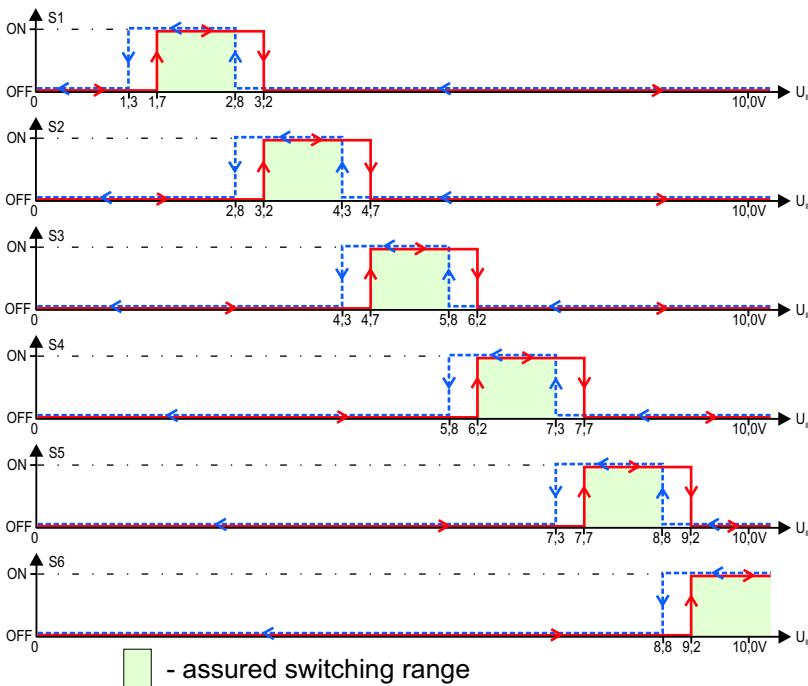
S1
ON
OFF
0
1,3
1,7
2,8
3,2
10,0V
U

S2
ON
OFF
0
2,8
3,2
4,3
4,7
10,0V
U

S3
ON
OFF
0
4,3
4,7
5,8
6,2
10,0V
U

S4
ON
OFF
0
5,8
6,2
7,3
7,7
10,0V
U

S5
ON
OFF
0
7,3
7,7
8,8
9,2
10,0V
U

S6
ON
OFF
0
8,8
9,2
10,0V
U

- assured switching range